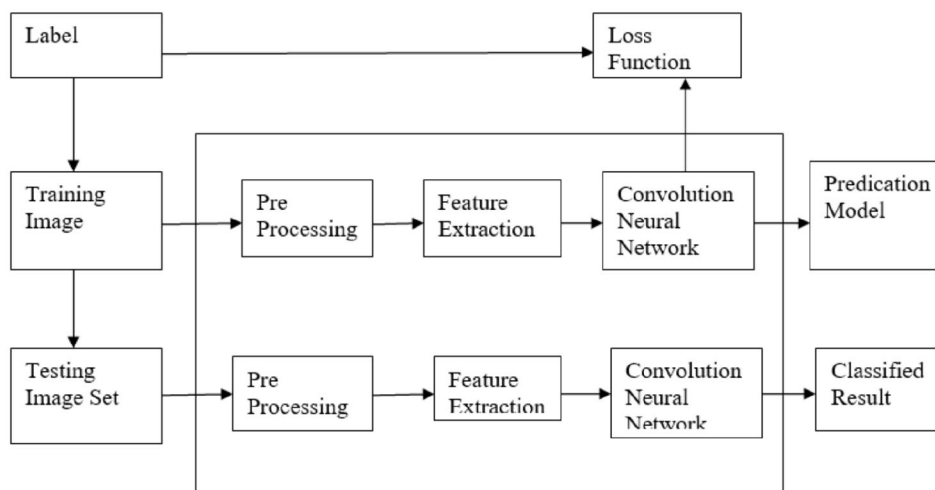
Label

Loss Function

Training Image

Pre Processing

Feature Extraction

Convolution Neural Network

Predication Model

Testing Image Set

Pre Processing

Feature Extraction

Convolution Neural Network

Classified Result